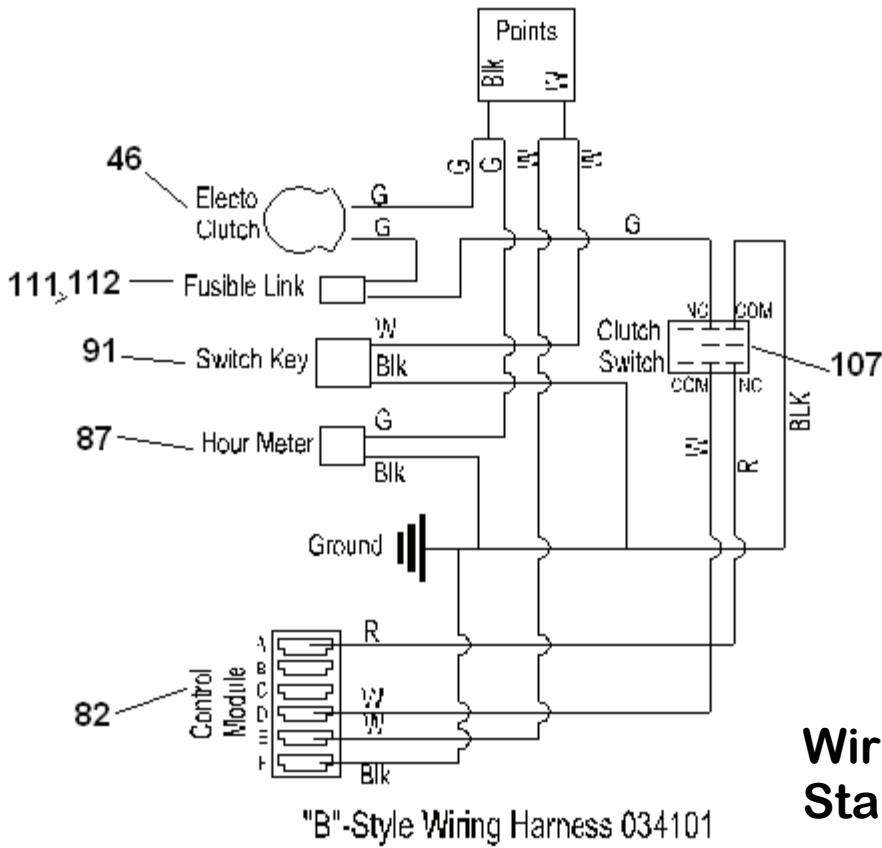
Points
Blk
W
G
G
W
W
46
Electo Clutch
G
G
G
111,112
Fusible Link
NC
COM
Clutch Switch
107
91
Switch Key
W
Blk
COM
NC
87
Hour Meter
G
Blk
W
R
BLK
Ground
A
B
C
D
E
F
R
W
W
Blk
82
Control Module
"B"-Style Wiring Harness 034101
Wir
Sta